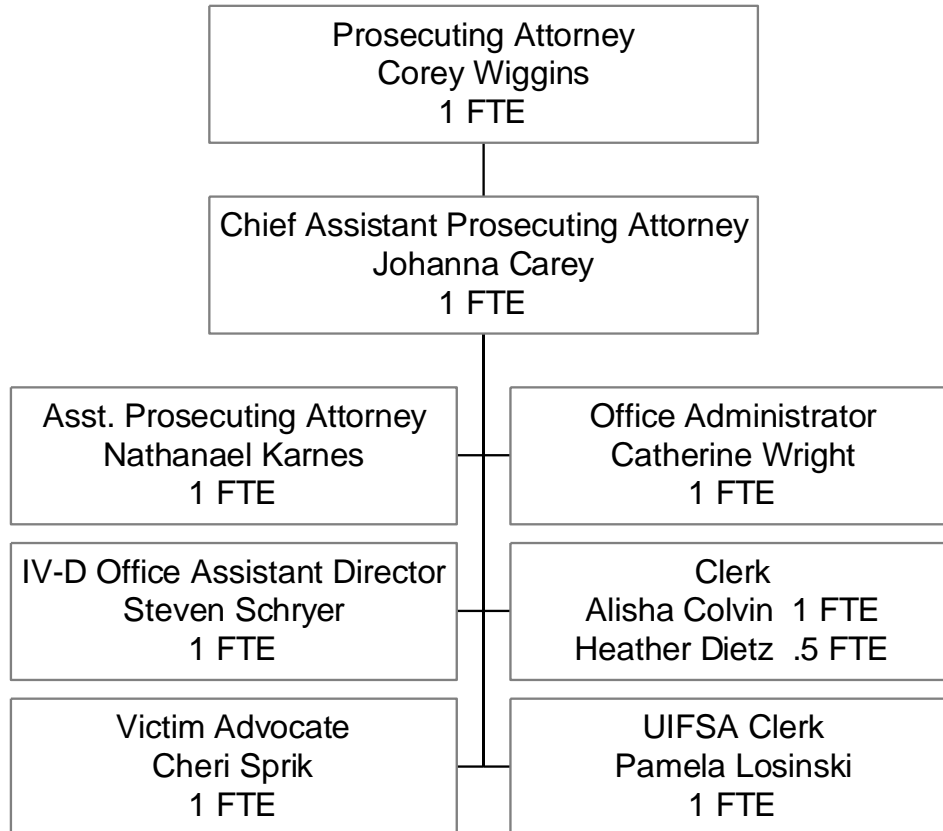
Prosecuting Attorney
Corey Wiggins
1 FTE

Chief Assistant Prosecuting Attorney
Johanna Carey
1 FTE

Asst. Prosecuting Attorney
Nathanael Karnes
1 FTE

Office Administrator
Catherine Wright
1 FTE

IV-D Office Assistant Director
Steven Schryer
1 FTE

Clerk
Alisha Colvin 1 FTE
Heather Dietz .5 FTE

Victim Advocate
Cheri Sprik
1 FTE

UIFSA Clerk
Pamela Losinski
1 FTE